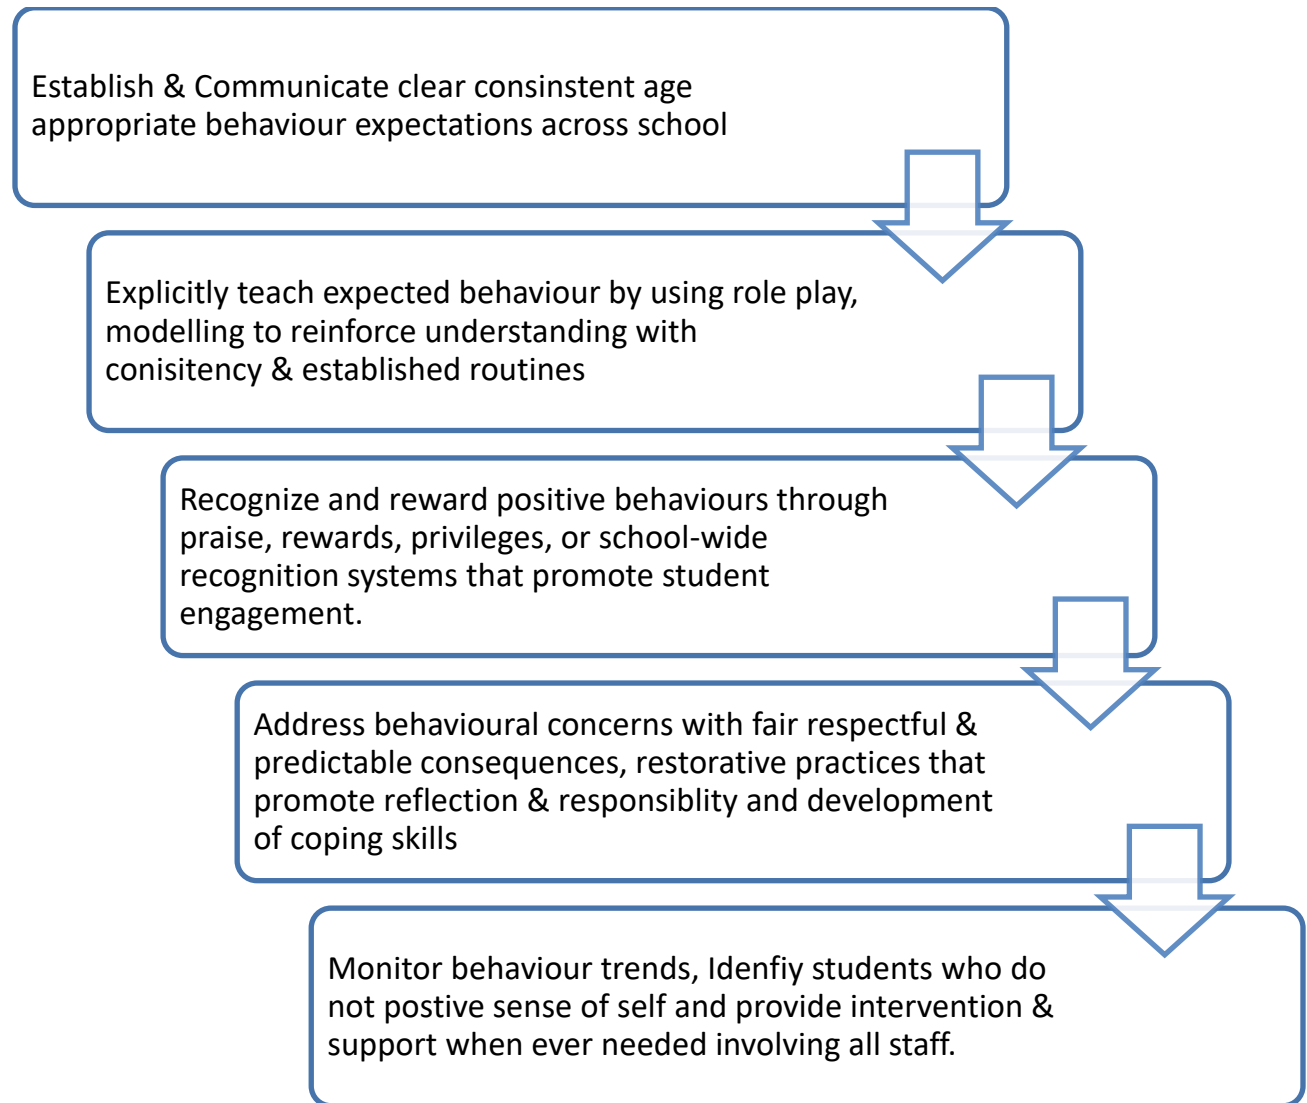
Establish & Communicate clear consinstent age appropriate behaviour expectations across school

Explicitly teach expected behaviour by using role play, modelling to reinforce understanding with conisitency & established routines

Recognize and reward positive behaviours through praise, rewards, privileges, or school-wide recognition systems that promote student engagement.

Address behavioural concerns with fair respectful & predictable consequences, restorative practices that promote reflection & responsiblity and development of coping skills

Monitor behaviour trends, Idenfiy students who do not postive sense of self and provide intervention & support when ever needed involving all staff.